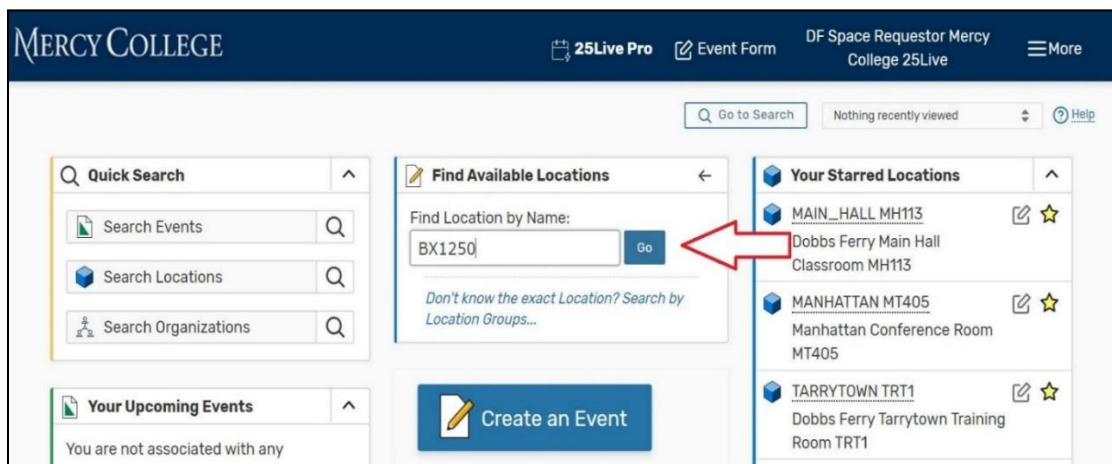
MERCY COLLEGE

25Live Pro Event Form DF Space Requestor Mercy College 25Live More

Go to Search Nothing recently viewed Help

Quick Search

Search Events

Search Locations

Search Organizations

Your Upcoming Events

You are not associated with any

Find Available Locations

Find Location by Name:

BX1250

Go

Don't know the exact Location? Search by Location Groups...

Create an Event

Your Starred Locations

MAIN_HALL MH113

Dobbs Ferry Main Hall Classroom MH113

MANHATTAN MT405

Manhattan Conference Room MT405

TARRYTOWN TRT1

Dobbs Ferry Tarrytown Training Room TRT1